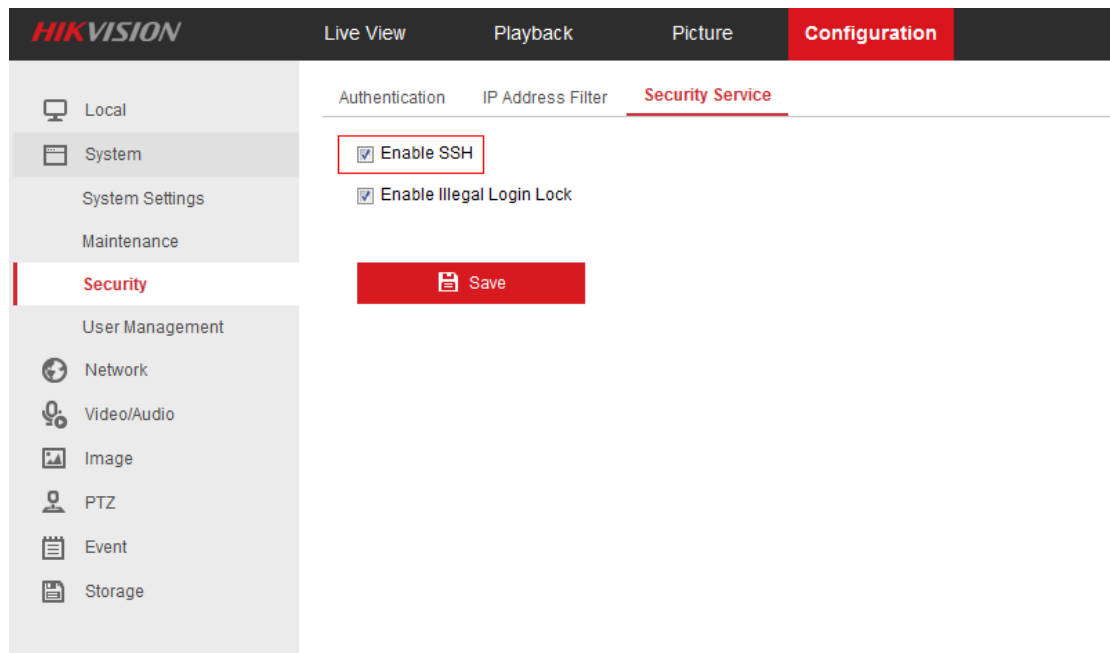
HIKVISION

Live View

Playback

Picture

Configuration

Local

System

System Settings

Maintenance

Security

User Management

Network

Video/Audio

Image

PTZ

Event

Storage

Authentication

IP Address Filter

Security Service

Enable SSH

Enable Illegal Login Lock

Save